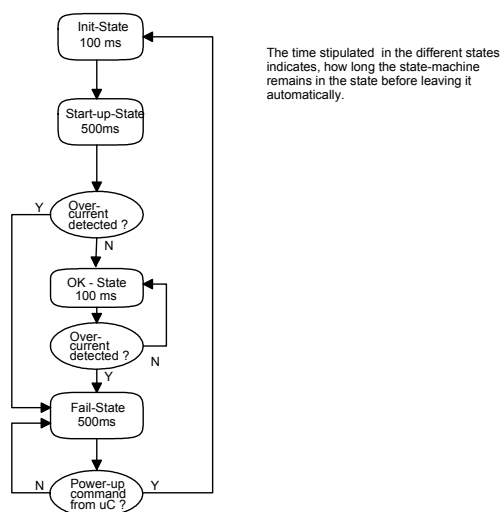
Init-State
100 ms

Start-up-State
500ms

Y

Over-current detected ?

N

OK - State
100 ms

Over-current detected ?

N

Y

Fail-State
500ms

N

Power-up command from uC ?

Y

The time stipulated in the different states indicates, how long the state-machine remains in the state before leaving it automatically.